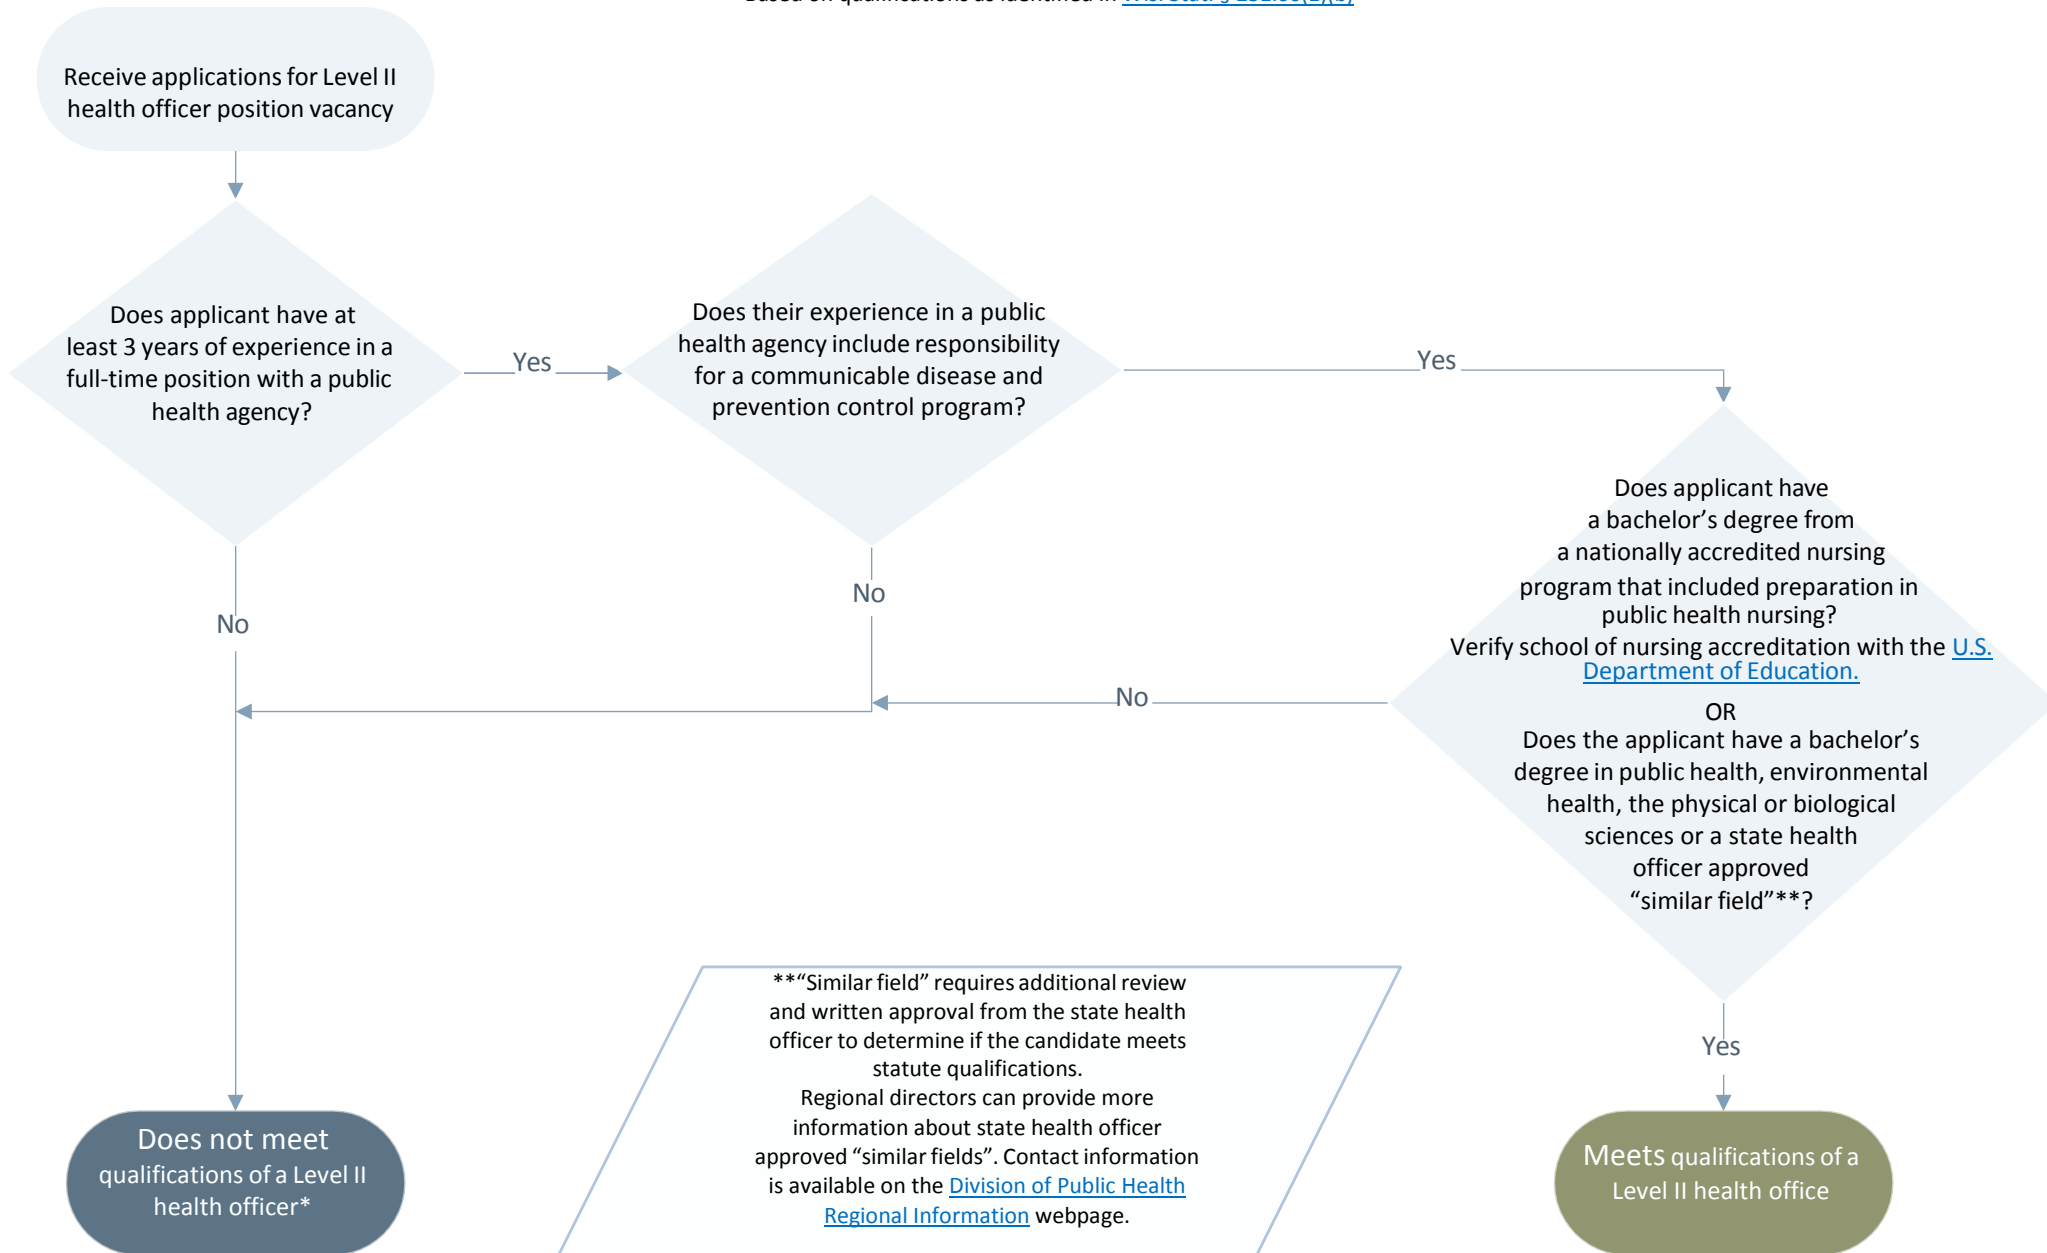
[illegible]

Receive applications for Level II health officer position vacancy

Does applicant have at least 3 years of experience in a full-time position with a public health agency?

Yes

Does their experience in a public health agency include responsibility for a communicable disease and prevention control program?

Yes

Does applicant have a bachelor's degree from a nationally accredited nursing program that included preparation in public health nursing?
Verify school of nursing accreditation with the U.S. Department of Education.
OR
Does the applicant have a bachelor's degree in public health, environmental health, the physical or biological sciences or a state health officer approved "similar field"**?

No

No

No

Yes

**"Similar field" requires additional review and written approval from the state health officer to determine if the candidate meets statute qualifications.
Regional directors can provide more information about state health officer approved "similar fields". Contact information is available on the Division of Public Health Regional Information webpage.

Does not meet qualifications of a Level II health officer*

Meets qualifications of a Level II health office